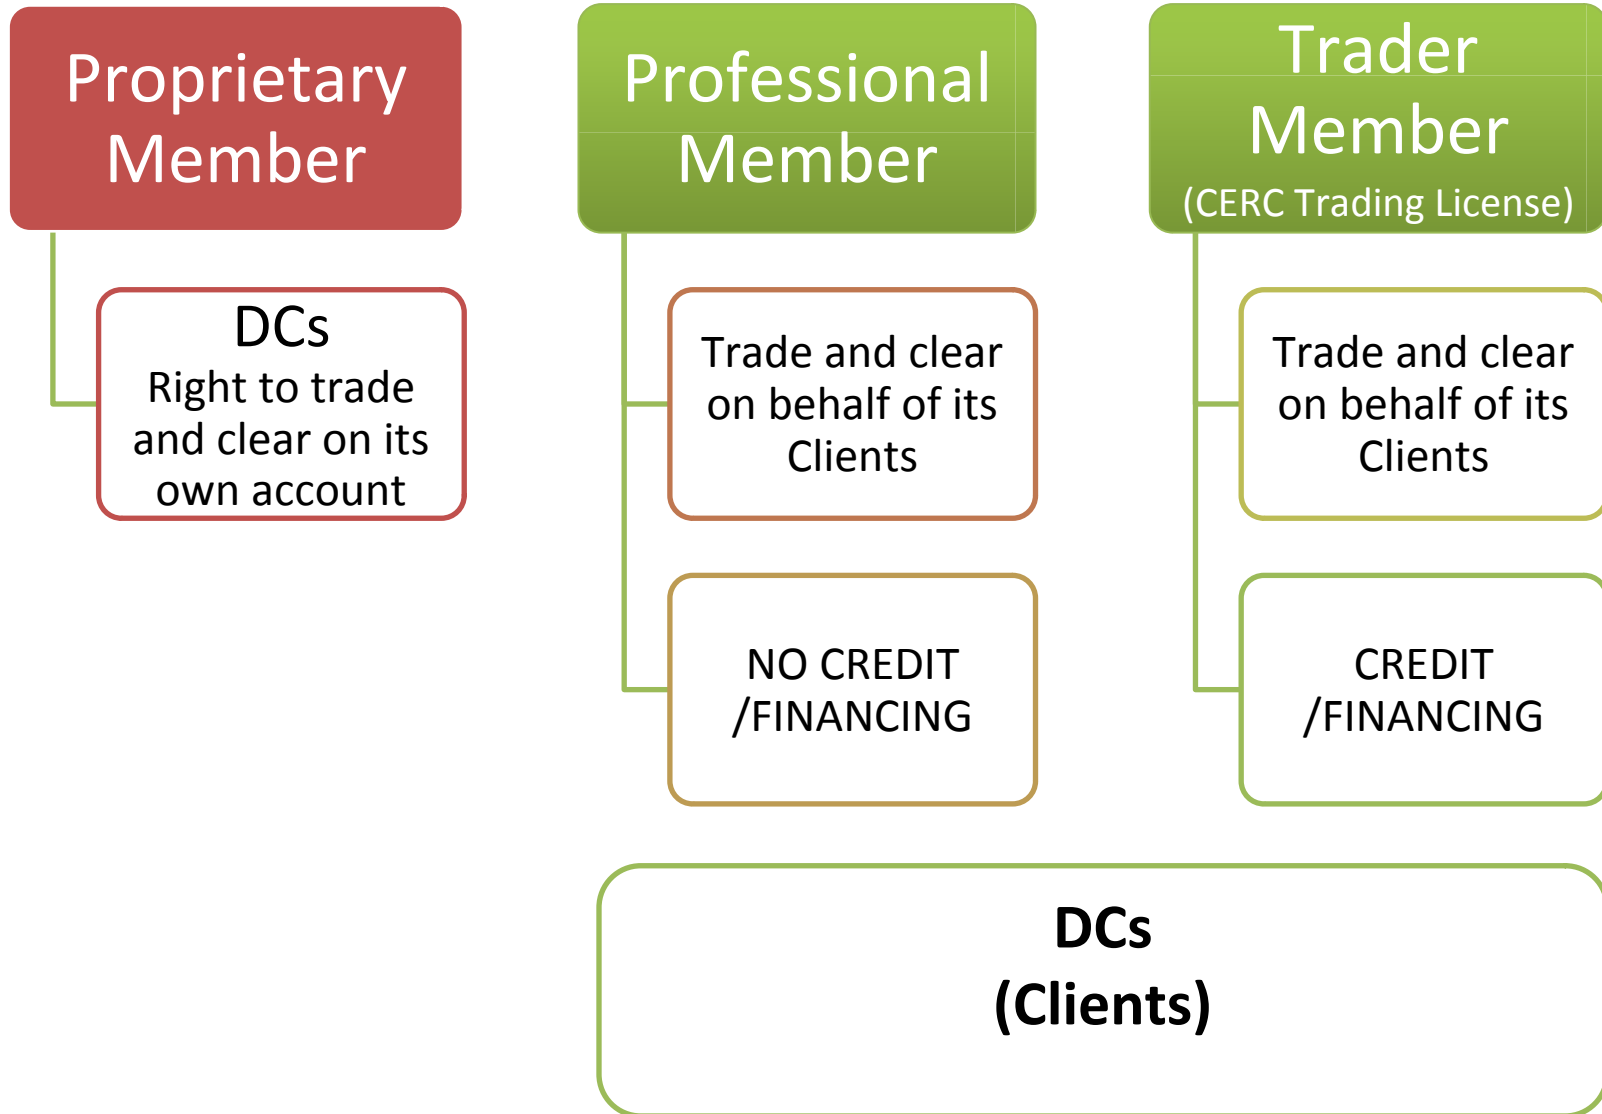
Proprietary Member

DCs
Right to trade and clear on its own account

Professional Member

Trade and clear on behalf of its Clients

NO CREDIT /FINANCING

Trader Member
(CERC Trading License)

Trade and clear on behalf of its Clients

CREDIT /FINANCING

DCs
(Clients)